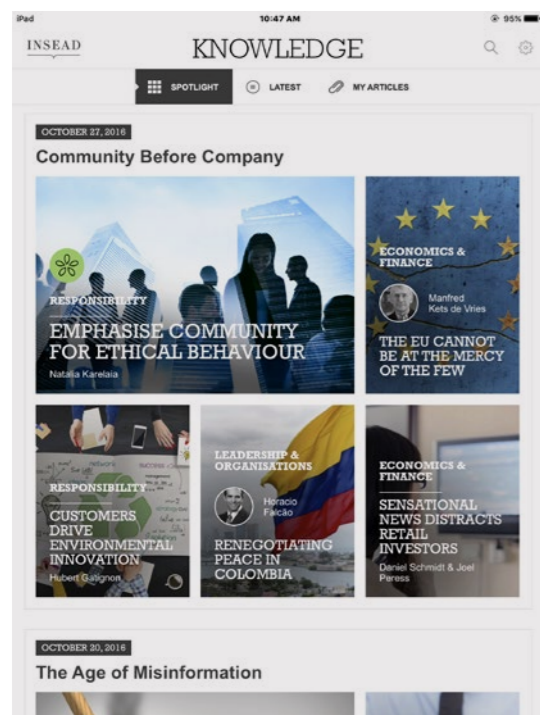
iPad
10:47 AM
95%

INSEAD
KNOWLEDGE

SPOTLIGHT
LATEST
MY ARTICLES

OCTOBER 27, 2016
Community Before Company

RESPONSIBILITY
EMPHASISE COMMUNITY FOR ETHICAL BEHAVIOUR
Natalia Karelaia

ECONOMICS & FINANCE
Manfred Kets de Vries
THE EU CANNOT BE AT THE MERCY OF THE FEW

RESPONSIBILITY
CUSTOMERS DRIVE ENVIRONMENTAL INNOVATION
Hubert Gatignon

LEADERSHIP & ORGANISATIONS
Horacio Falcão
RENEGOTIATING PEACE IN COLOMBIA

ECONOMICS & FINANCE
SENSATIONAL NEWS DISTRACTS RETAIL INVESTORS
Daniel Schmidt & Joel Peress

OCTOBER 20, 2016
The Age of Misinformation